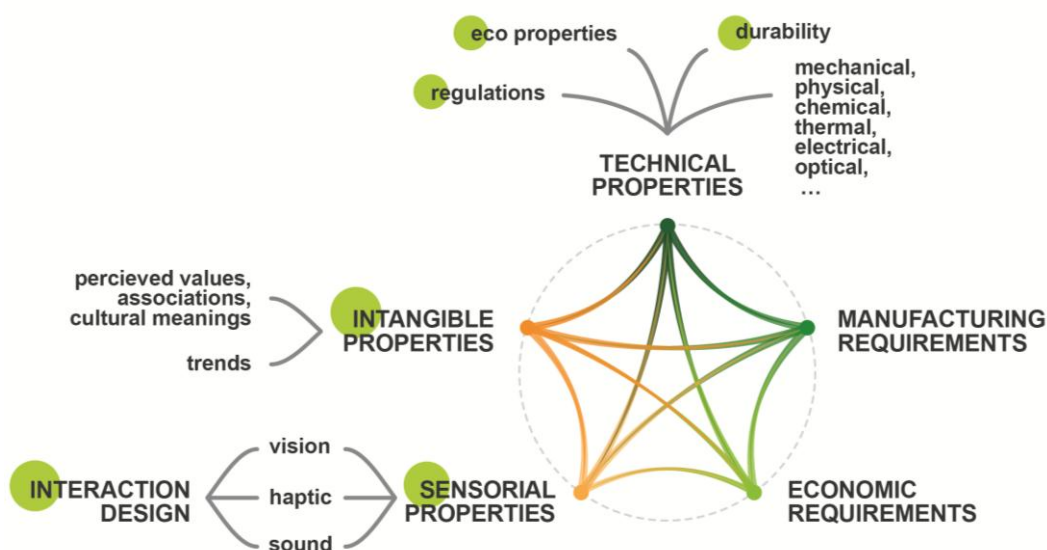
eco properties

durability

regulations

mechanical, physical, chemical, thermal, electrical, optical, …

TECHNICAL PROPERTIES

percieved values, associations, cultural meanings

trends

INTANGIBLE PROPERTIES

MANUFACTURING REQUIREMENTS

vision

haptic

sound

INTERACTION DESIGN

SENSORIAL PROPERTIES

ECONOMIC REQUIREMENTS